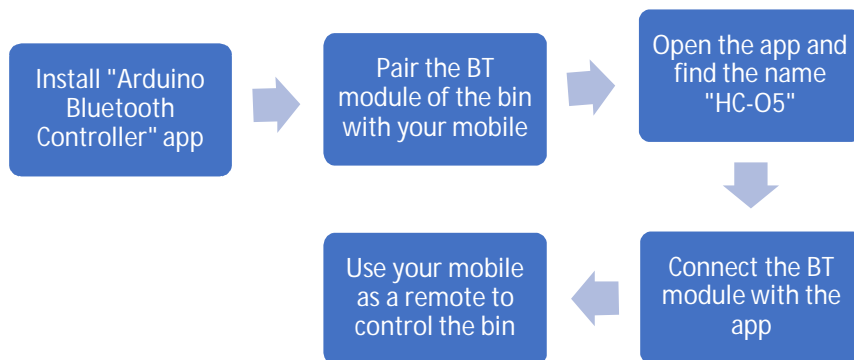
Install "Arduino Bluetooth Controller" app

Pair the BT module of the bin with your mobile

Open the app and find the name "HC-O5"

Connect the BT module with the app

Use your mobile as a remote to control the bin